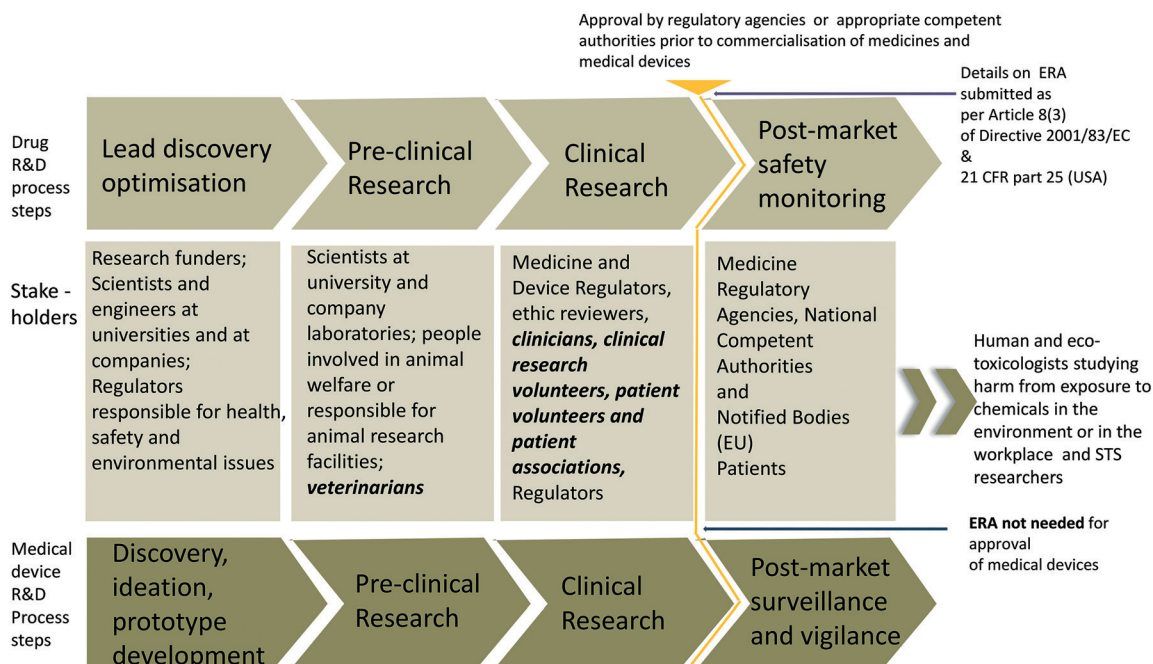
Approval by regulatory agencies or appropriate competent authorities prior to commercialisation of medicines and medical devices

Details on ERA submitted as per Article 8(3) of Directive 2001/83/EC & 21 CFR part 25 (USA)

Drug R&D process steps

Lead discovery optimisation

Pre-clinical Research

Clinical Research

Post-market safety monitoring

Stake - holders

Research funders; Scientists and engineers at universities and at companies; Regulators responsible for health, safety and environmental issues

Scientists at university and company laboratories; people involved in animal welfare or responsible for animal research facilities; ***veterinarians***

Medicine and Device Regulators, ethic reviewers, ***clinicians, clinical research volunteers, patient volunteers and patient associations,*** Regulators

Medicine Regulatory Agencies, National Competent Authorities and Notified Bodies (EU) Patients

Human and eco-toxicologists studying harm from exposure to chemicals in the environment or in the workplace and STS researchers

**ERA not needed** for approval of medical devices

Medical device R&D Process steps

Discovery, ideation, prototype development

Pre-clinical Research

Clinical Research

Post-market surveillance and vigilance